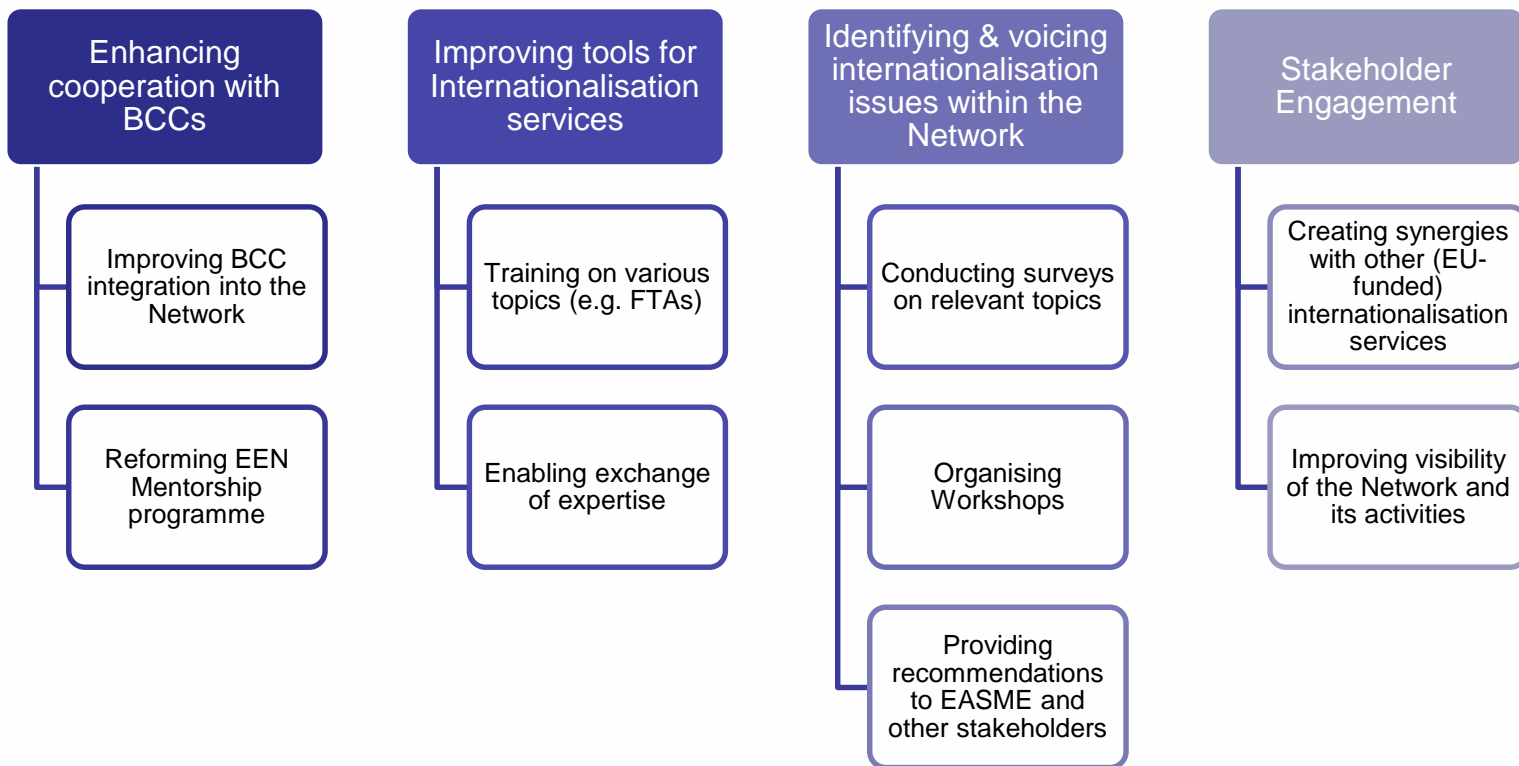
Enhancing cooperation with BCCs

Improving BCC integration into the Network

Reforming EEN Mentorship programme

Improving tools for Internationalisation services

Training on various topics (e.g. FTAs)

Enabling exchange of expertise

Identifying & voicing internationalisation issues within the Network

Conducting surveys on relevant topics

Organising Workshops

Providing recommendations to EASME and other stakeholders

Stakeholder Engagement

Creating synergies with other (EU-funded) internationalisation services

Improving visibility of the Network and its activities